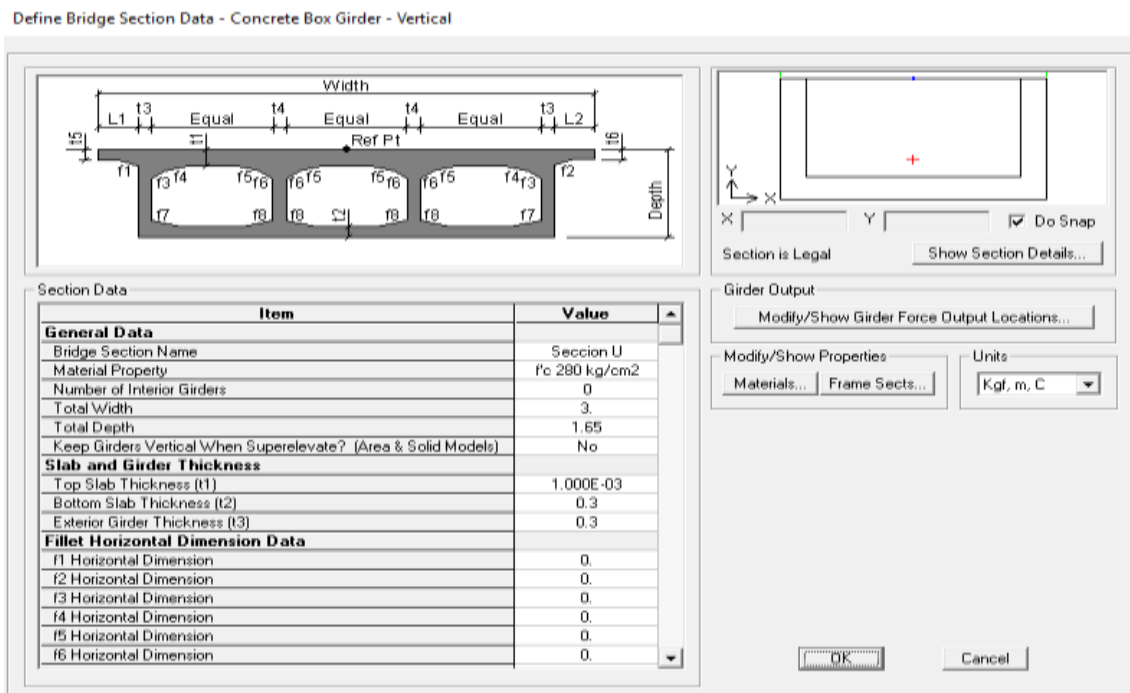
Define Bridge Section Data - Concrete Box Girder - Vertical

Width
L1 t3 Equal t4 Equal t4 Equal t3 L2
t5 t1 Ref Pt t6
f1 f3 f4 f5 f6 f6 f5 f5 f6 f6 f5 f4 f3 f2
f7 f8 f8 t2 f8 f8 f7 Depth

Y
X
X Y Do Snap
Section is Legal Show Section Details...

Section Data

| Item | Value |
|---|---|
| **General Data** | |
| Bridge Section Name | Seccion U |
| Material Property | f'c 280 kg/cm2 |
| Number of Interior Girders | 0 |
| Total Width | 3. |
| Total Depth | 1.65 |
| Keep Girders Vertical When Superelevate? (Area & Solid Models) | No |
| **Slab and Girder Thickness** | |
| Top Slab Thickness (t1) | 1.000E-03 |
| Bottom Slab Thickness (t2) | 0.3 |
| Exterior Girder Thickness (t3) | 0.3 |
| **Fillet Horizontal Dimension Data** | |
| f1 Horizontal Dimension | 0. |
| f2 Horizontal Dimension | 0. |
| f3 Horizontal Dimension | 0. |
| f4 Horizontal Dimension | 0. |
| f5 Horizontal Dimension | 0. |
| f6 Horizontal Dimension | 0. |

Girder Output
Modify/Show Girder Force Output Locations...

Modify/Show Properties
Materials... Frame Sects...

Units
Kgf, m, C

OK Cancel